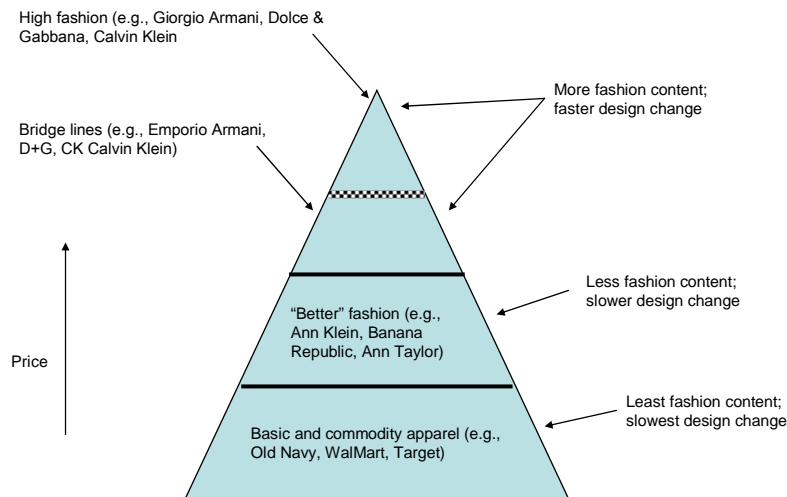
High fashion (e.g., Giorgio Armani, Dolce & Gabbana, Calvin Klein

More fashion content; faster design change

Bridge lines (e.g., Emporio Armani, D+G, CK Calvin Klein)

Price

"Better" fashion (e.g., Ann Klein, Banana Republic, Ann Taylor)

Less fashion content; slower design change

Least fashion content; slowest design change

Basic and commodity apparel (e.g., Old Navy, WalMart, Target)